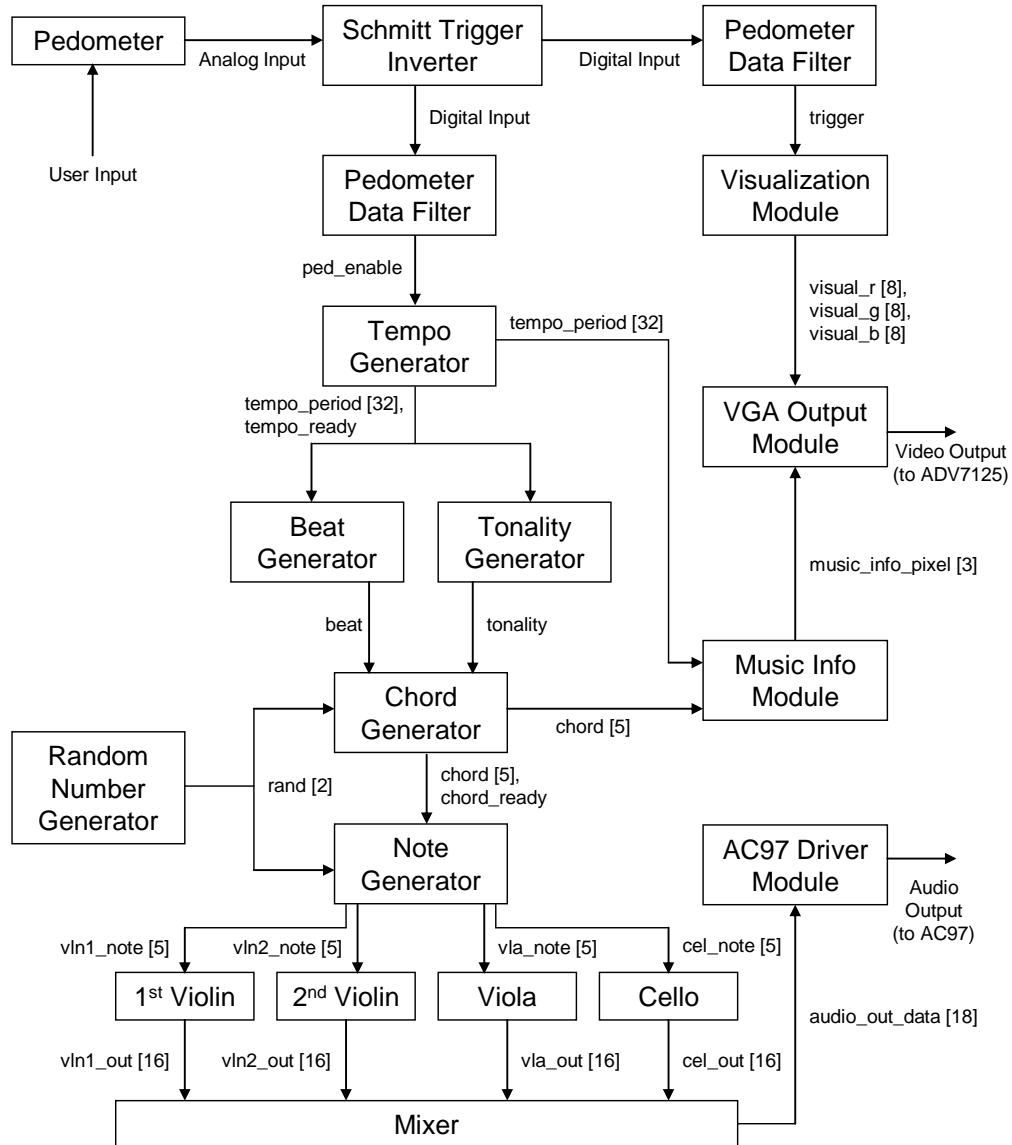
Pedometer

Analog Input

User Input

Schmitt Trigger Inverter

Digital Input

Pedometer Data Filter

Digital Input

Pedometer Data Filter

trigger

Visualization Module

ped_enable

Tempo Generator

tempo_period [32]

visual_r [8], visual_g [8], visual_b [8]

tempo_period [32], tempo_ready

VGA Output Module

Video Output (to ADV7125)

Beat Generator

Tonality Generator

music_info_pixel [3]

beat

tonality

Music Info Module

Chord Generator

chord [5]

Random Number Generator

rand [2]

chord [5], chord_ready

Note Generator

AC97 Driver Module

Audio Output (to AC97)

vln1_note [5]

vln2_note [5]

vla_note [5]

cel_note [5]

1$^{st}$ Violin

2$^{nd}$ Violin

Viola

Cello

audio_out_data [18]

vln1_out [16]

vln2_out [16]

vla_out [16]

cel_out [16]

Mixer